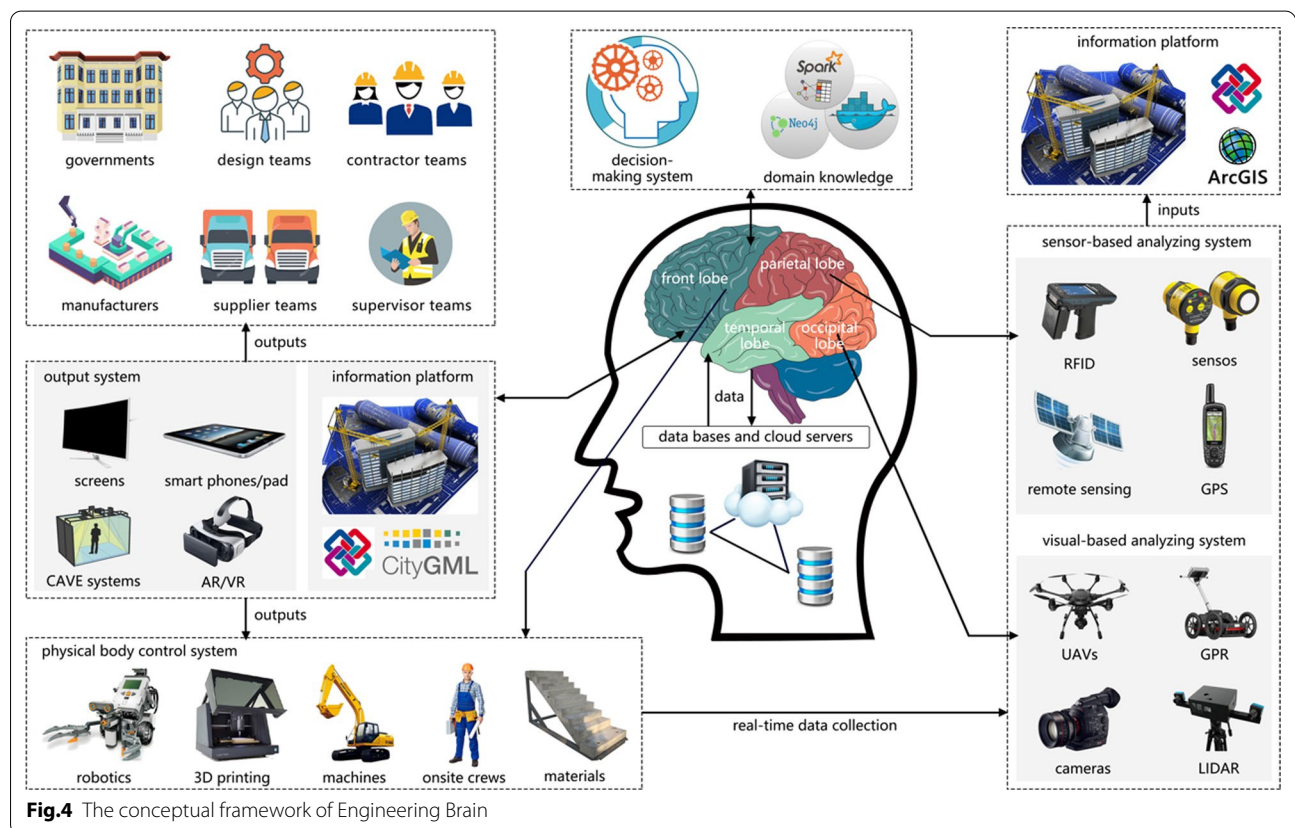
governments
design teams
contractor teams
manufacturers
supplier teams
supervisor teams

outputs

output system
screens
smart phones/pad
CAVE systems
AR/VR

information platform
CityGML

outputs

physical body control system
robotics
3D printing
machines
onsite crews
materials

Spark
Neo4j
decision-making system
domain knowledge

front lobe
parietal lobe
temporal lobe
occipital lobe
data
data bases and cloud servers

real-time data collection

information platform
ArcGIS

inputs

sensor-based analyzing system
RFID
sensos
remote sensing
GPS

visual-based analyzing system
UAVs
GPR
cameras
LIDAR

Fig.4 The conceptual framework of Engineering Brain